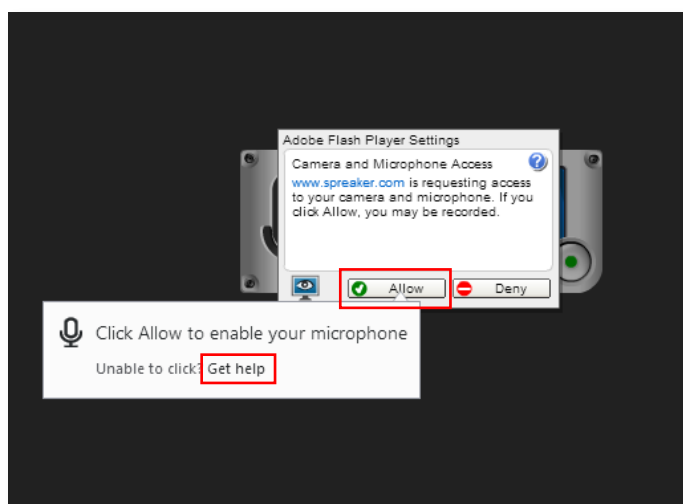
Adobe Flash Player Settings

Camera and Microphone Access

www.spreaker.com is requesting access to your camera and microphone. If you click Allow, you may be recorded.

Allow

Deny

Click Allow to enable your microphone

Unable to click? Get help